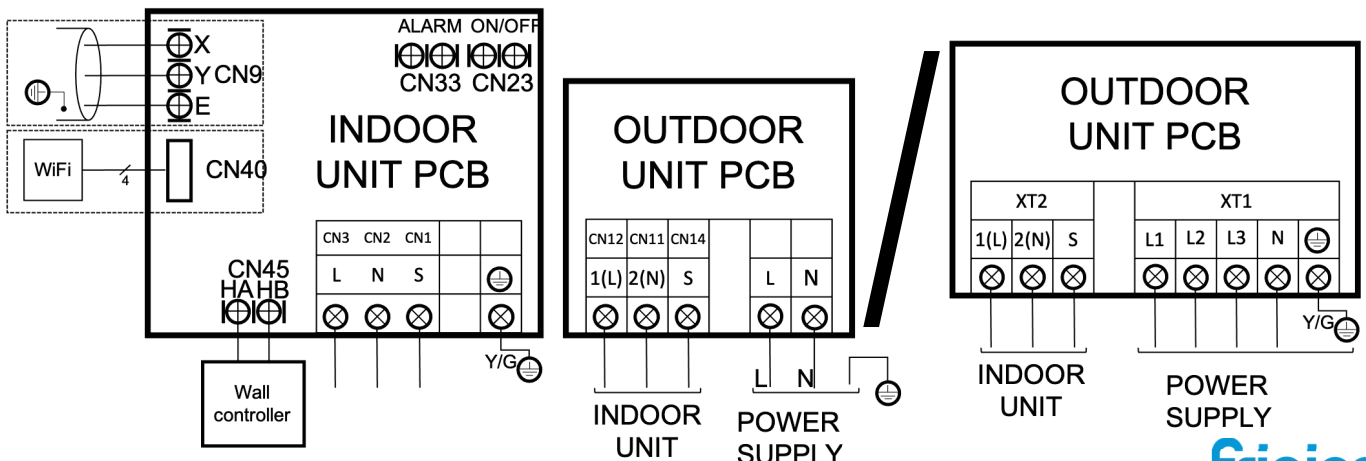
X
Y CN9
E

ALARM ON/OFF
CN33 CN23

INDOOR UNIT PCB

WiFi
4
CN40

CN45
HA HB

Wall controller

| CN3 | CN2 | CN1 | | |
|---|---|---|---|---|
| L | N | S | | |

Y/G

OUTDOOR UNIT PCB

| CN12 | CN11 | CN14 | | | |
|---|---|---|---|---|---|
| 1(L) | 2(N) | S | | L | N |

L N

INDOOR UNIT

POWER SUPPLY

OUTDOOR UNIT PCB

| XT2 | | | | XT1 | | | | |
|---|---|---|---|---|---|---|---|---|
| 1(L) | 2(N) | S | | L1 | L2 | L3 | N | |

Y/G

INDOOR UNIT

POWER SUPPLY

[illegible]